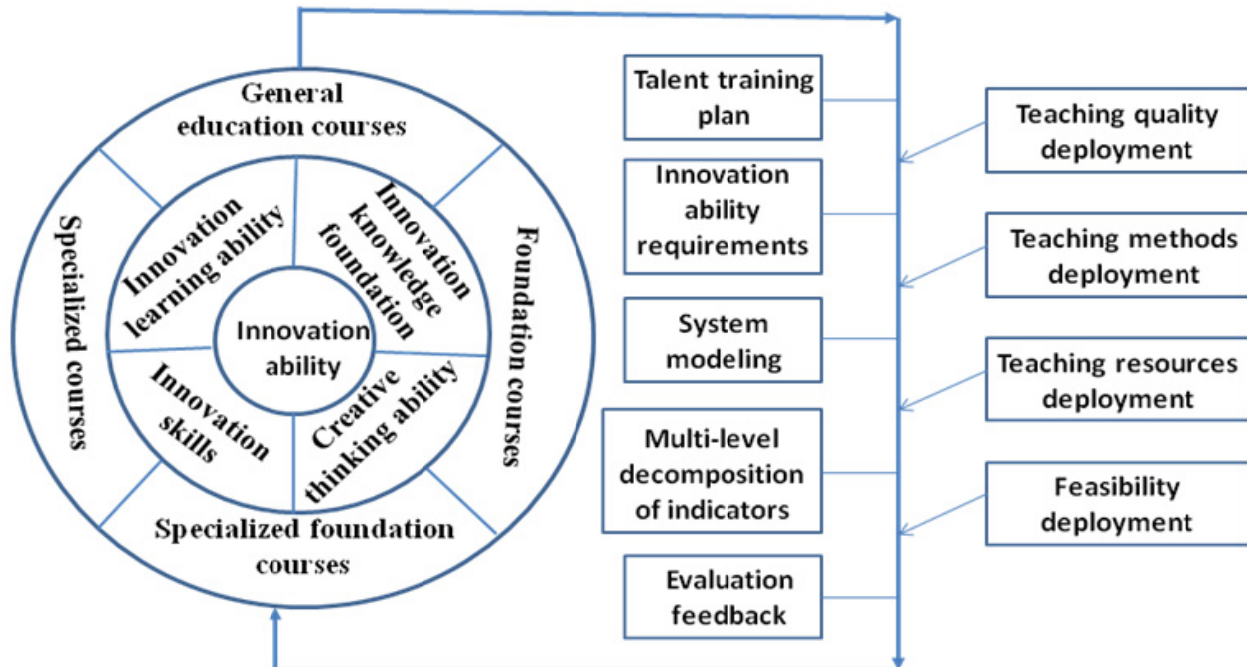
General education courses

Specialized courses

Foundation courses

Specialized foundation courses

Innovation learning ability

Innovation knowledge foundation

Innovation ability

Innovation skills

Creative thinking ability

Talent training plan

Innovation ability requirements

System modeling

Multi-level decomposition of indicators

Evaluation feedback

Teaching quality deployment

Teaching methods deployment

Teaching resources deployment

Feasibility deployment